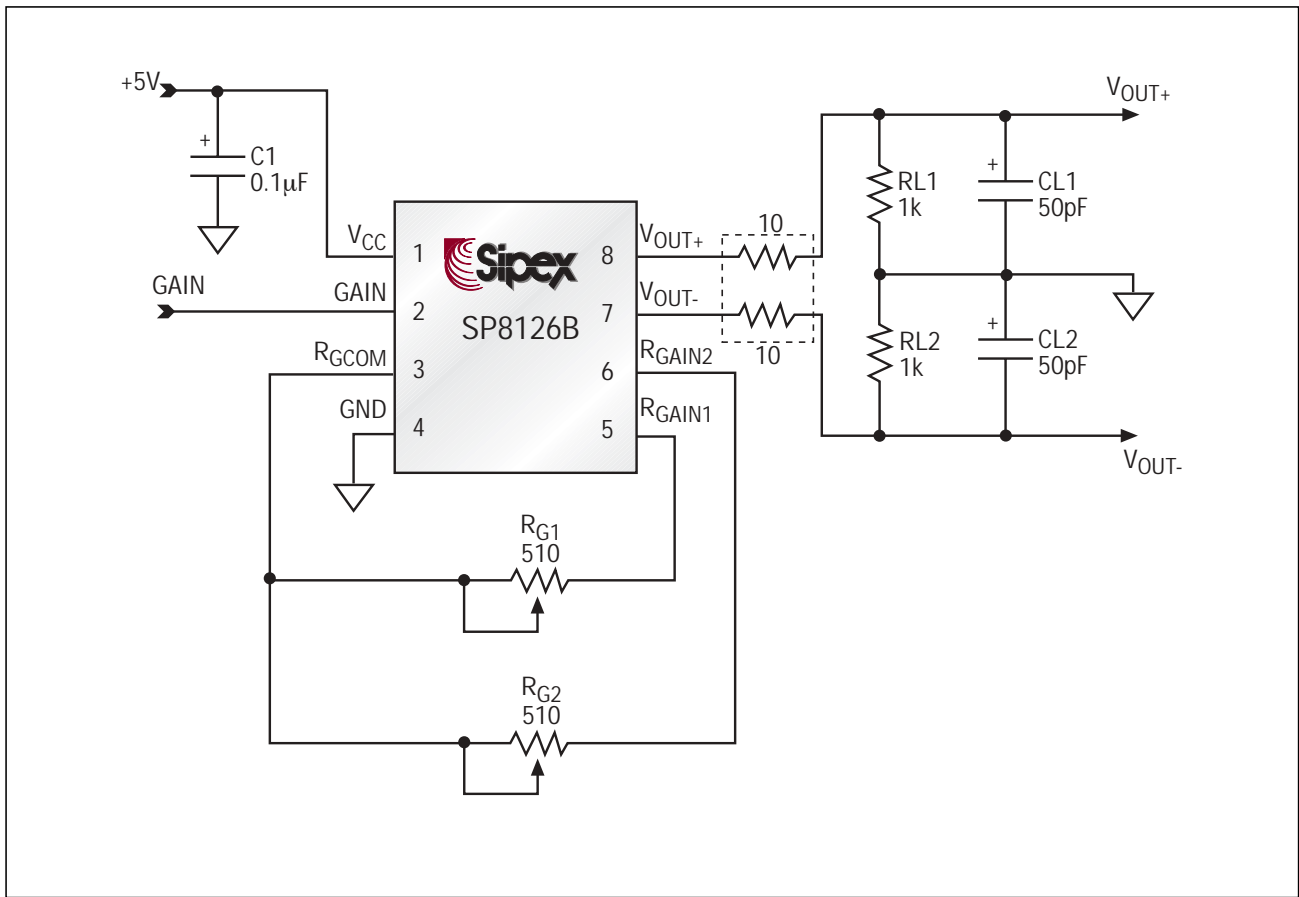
+5V
+
C1
0.1μF
$V_{CC}$ 1
GAIN
GAIN 2
$R_{GCOM}$ 3
GND 4
Sipex
SP8126B
8 $V_{OUT+}$
7 $V_{OUT-}$
6 $R_{GAIN2}$
5 $R_{GAIN1}$
10
10
$V_{OUT+}$
RL1
1k
+
CL1
50pF
RL2
1k
+
CL2
50pF
$V_{OUT-}$
$R_{G1}$
510
$R_{G2}$
510